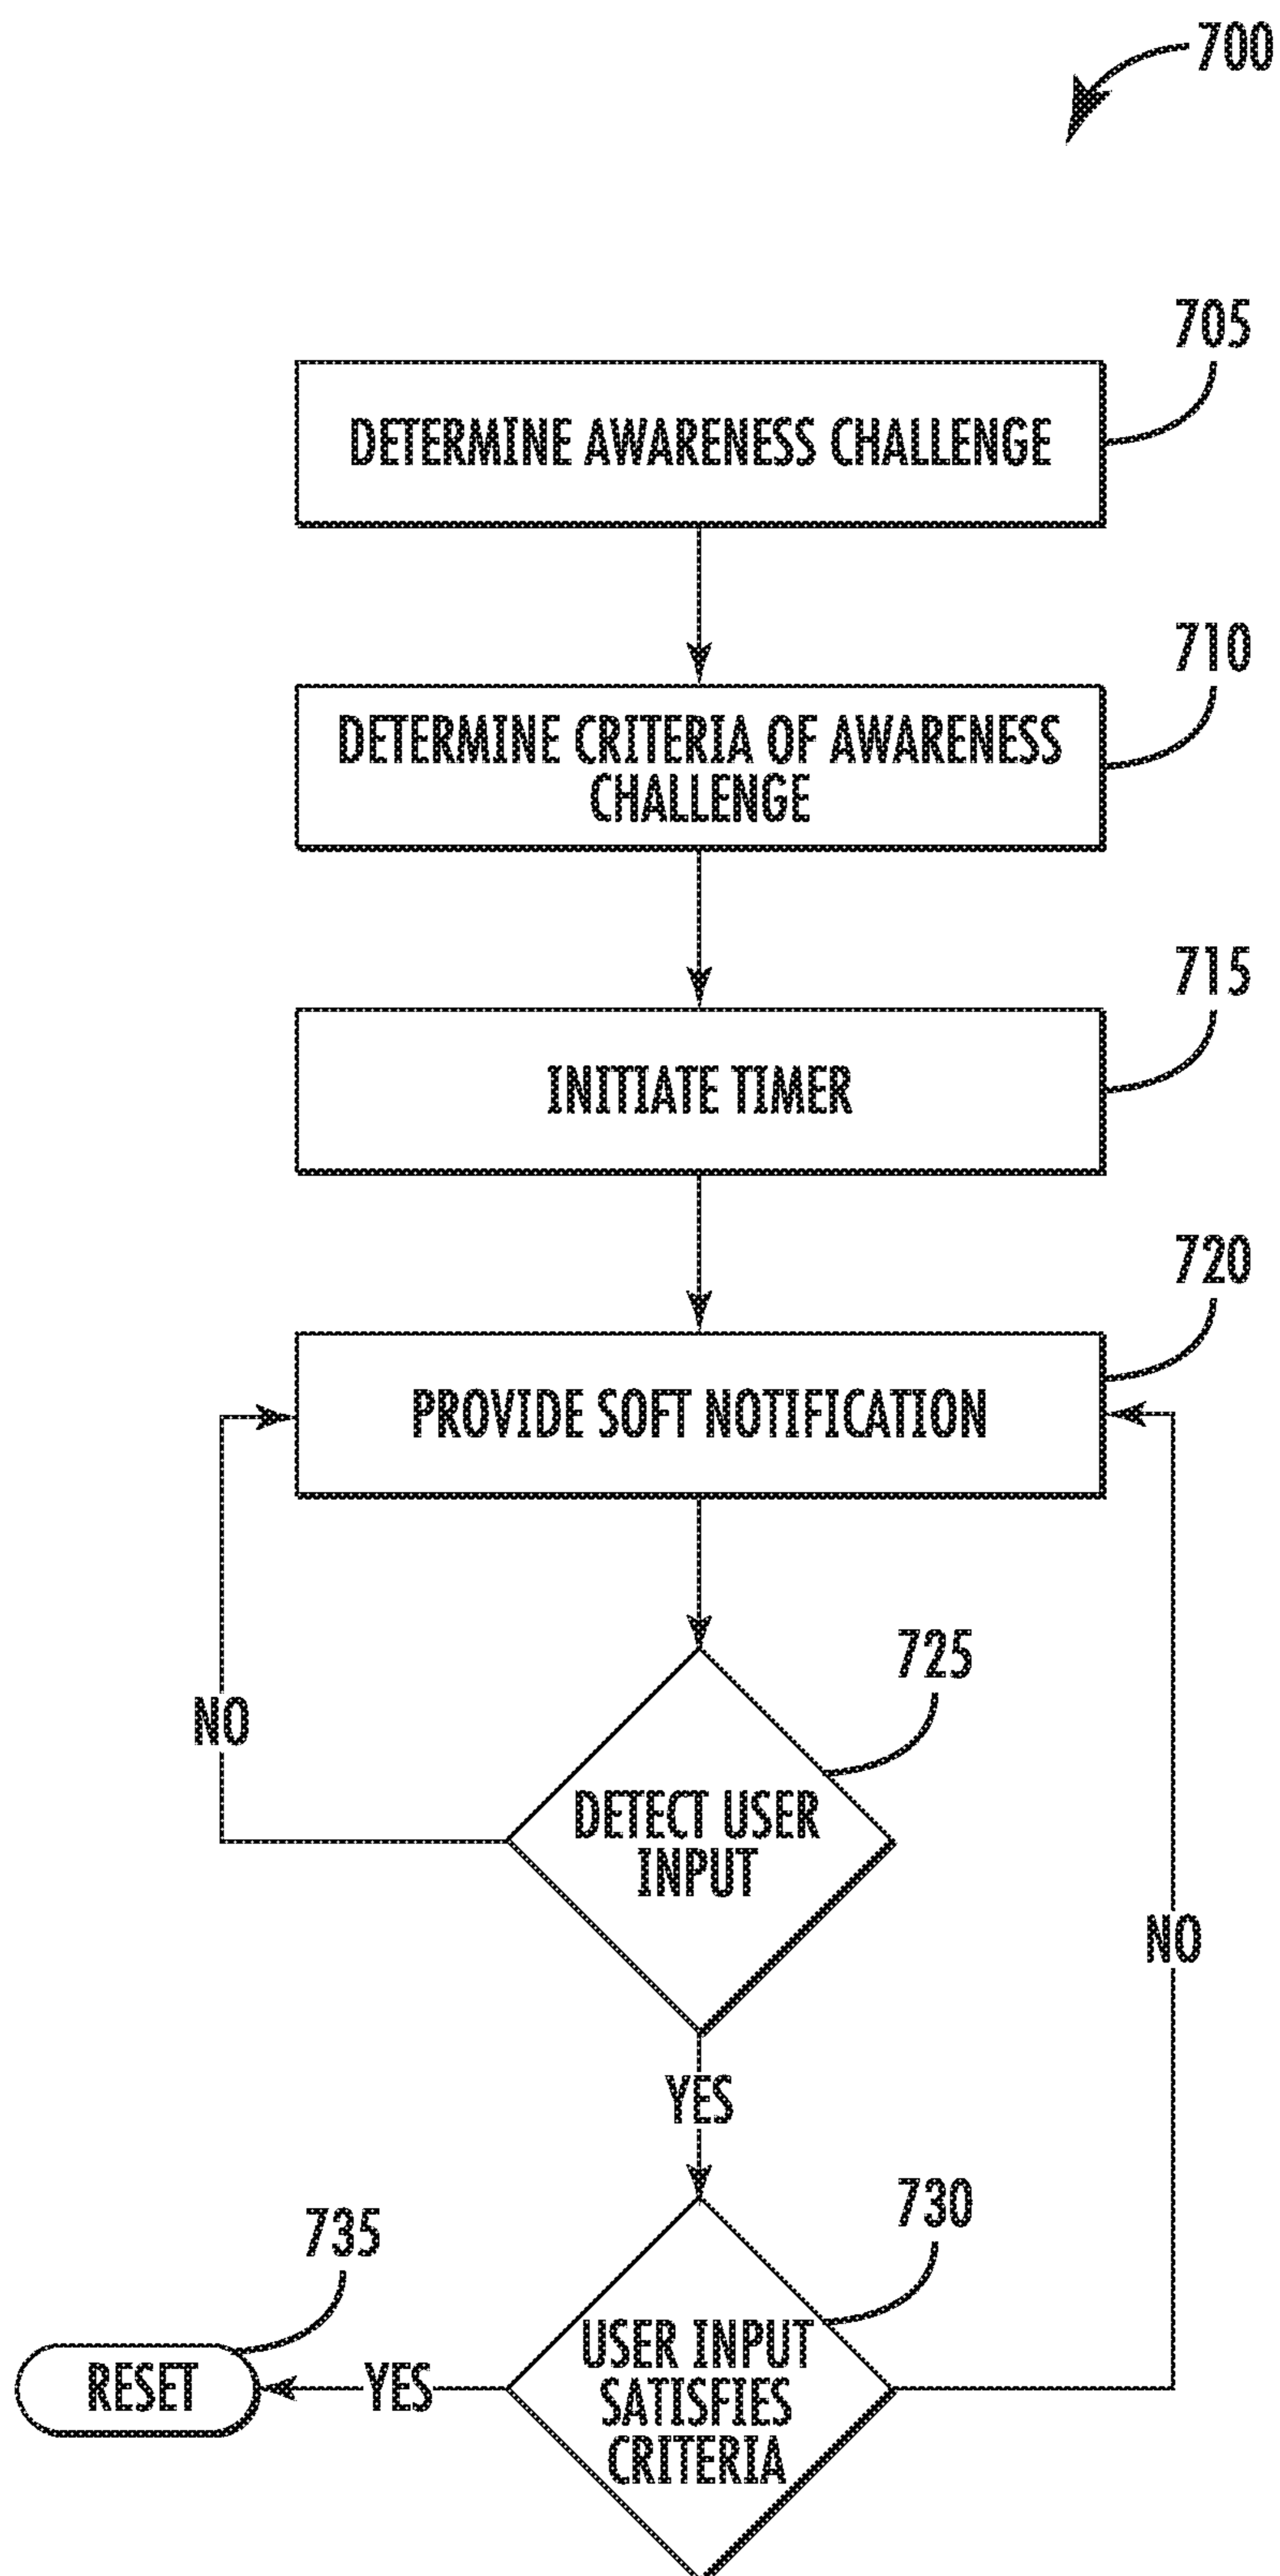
700

705

DETERMINE AWARENESS CHALLENGE

710

DETERMINE CRITERIA OF AWARENESS CHALLENGE

715

INITIATE TIMER

720

PROVIDE SOFT NOTIFICATION

725

NO

DETECT USER INPUT

NO

YES

735

730

RESET

YES

USER INPUT SATISFIES CRITERIA